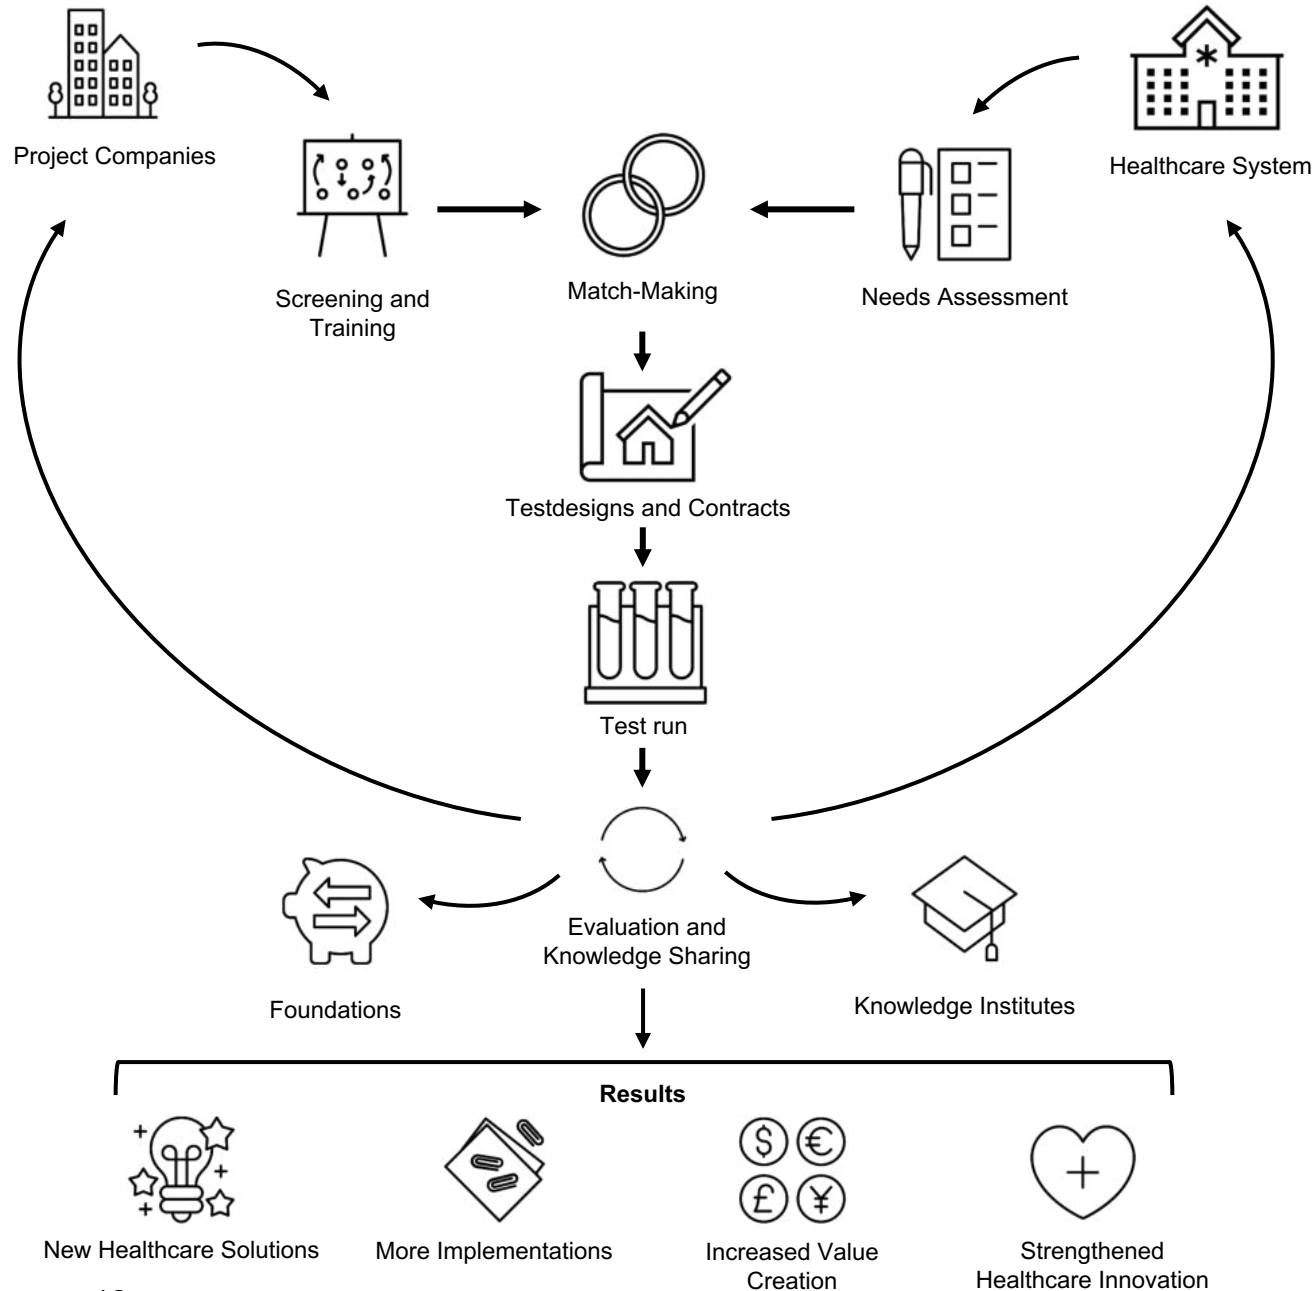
Project Companies

Healthcare System

Screening and Training

Match-Making

Needs Assessment

Testdesigns and Contracts

Test run

Evaluation and Knowledge Sharing

Foundations

Knowledge Institutes

Results

New Healthcare Solutions

More Implementations

Increased Value Creation

Strengthened Healthcare Innovation